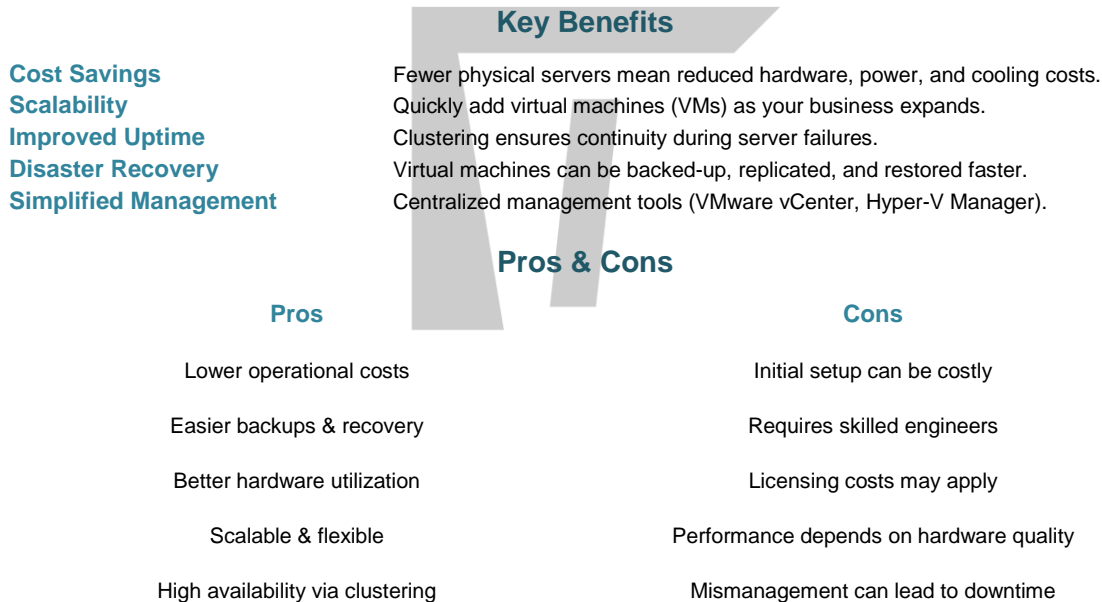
Key Benefits

Cost Savings Fewer physical servers mean reduced hardware, power, and cooling costs.
Scalability Quickly add virtual machines (VMs) as your business expands.
Improved Uptime Clustering ensures continuity during server failures.
Disaster Recovery Virtual machines can be backed-up, replicated, and restored faster.
Simplified Management Centralized management tools (VMware vCenter, Hyper-V Manager).

Pros & Cons

| Pros | Cons |
|---|---|
| Lower operational costs | Initial setup can be costly |
| Easier backups & recovery | Requires skilled engineers |
| Better hardware utilization | Licensing costs may apply |
| Scalable & flexible | Performance depends on hardware quality |
| High availability via clustering | Mismanagement can lead to downtime |